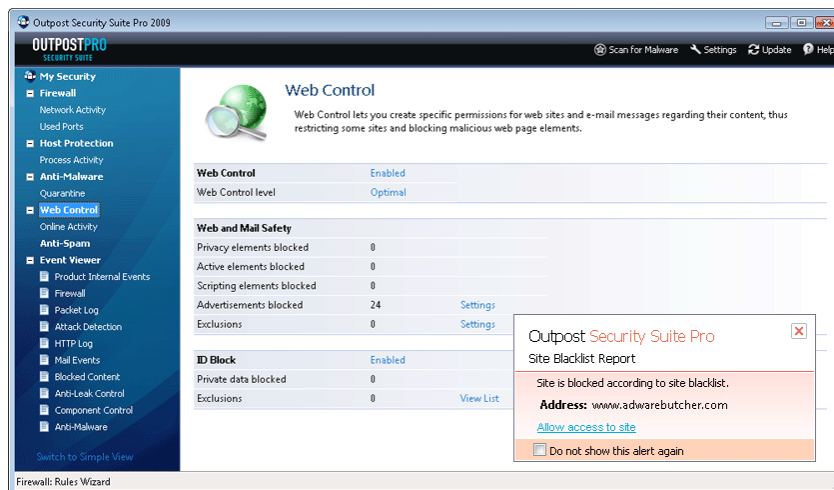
Outpost Security Suite Pro 2009

OUTPOSTPRO SECURITY SUITE

Scan for Malware Settings Update Help

My Security
Firewall
Network Activity
Used Ports
Host Protection
Process Activity
Anti-Malware
Quarantine
Web Control
Online Activity
Anti-Spam
Event Viewer
Product Internal Events
Firewall
Packet Log
Attack Detection
HTTP Log
Mail Events
Blocked Content
Anti-Leak Control
Component Control
Anti-Malware

Switch to Simple View

Web Control

Web Control lets you create specific permissions for web sites and e-mail messages regarding their content, thus restricting some sites and blocking malicious web page elements.

| | | |
|---|---|---|
| Web Control | Enabled | |
| Web Control level | Optimal | |

| | | |
|---|---|---|
| Web and Mail Safety | | |
| Privacy elements blocked | 0 | |
| Active elements blocked | 0 | |
| Scripting elements blocked | 0 | |
| Advertisements blocked | 24 | Settings |
| Exclusions | 0 | Settings |

| | | |
|---|---|---|
| ID Block | Enabled | |
| Private data blocked | 0 | |
| Exclusions | 0 | View List |

Outpost Security Suite Pro
Site Blacklist Report
Site is blocked according to site blacklist.
Address: www.adwarebutcher.com
Allow access to site
Do not show this alert again

Firewall: Rules Wizard